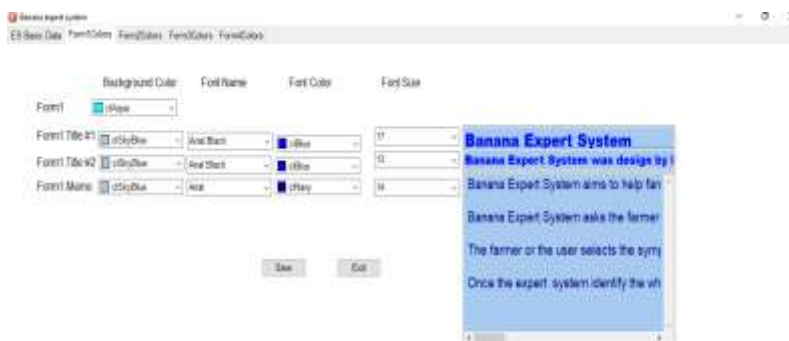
Banana expert system

ES Basic Data | Form1Colors | Form2Colors | Form3Colors | Form4Colors

Background Color | Font Name | Font Color | Font Size

Form1 | clAqua

Form1 Title #1 | clSkyBlue | Arial Black | clBlue | 17

Form1 Title #2 | clSkyBlue | Arial Black | clBlue | 13

Form1 Memo | clSkyBlue | Arial | clNavy | 14

Banana Expert System

Banana Expert System was design by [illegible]

Banana Expert System aims to help far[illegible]

Banana Expert System asks the farmer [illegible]

The farmer or the user selects the sym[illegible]

Once the expert system identify the wh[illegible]

Save | Exit